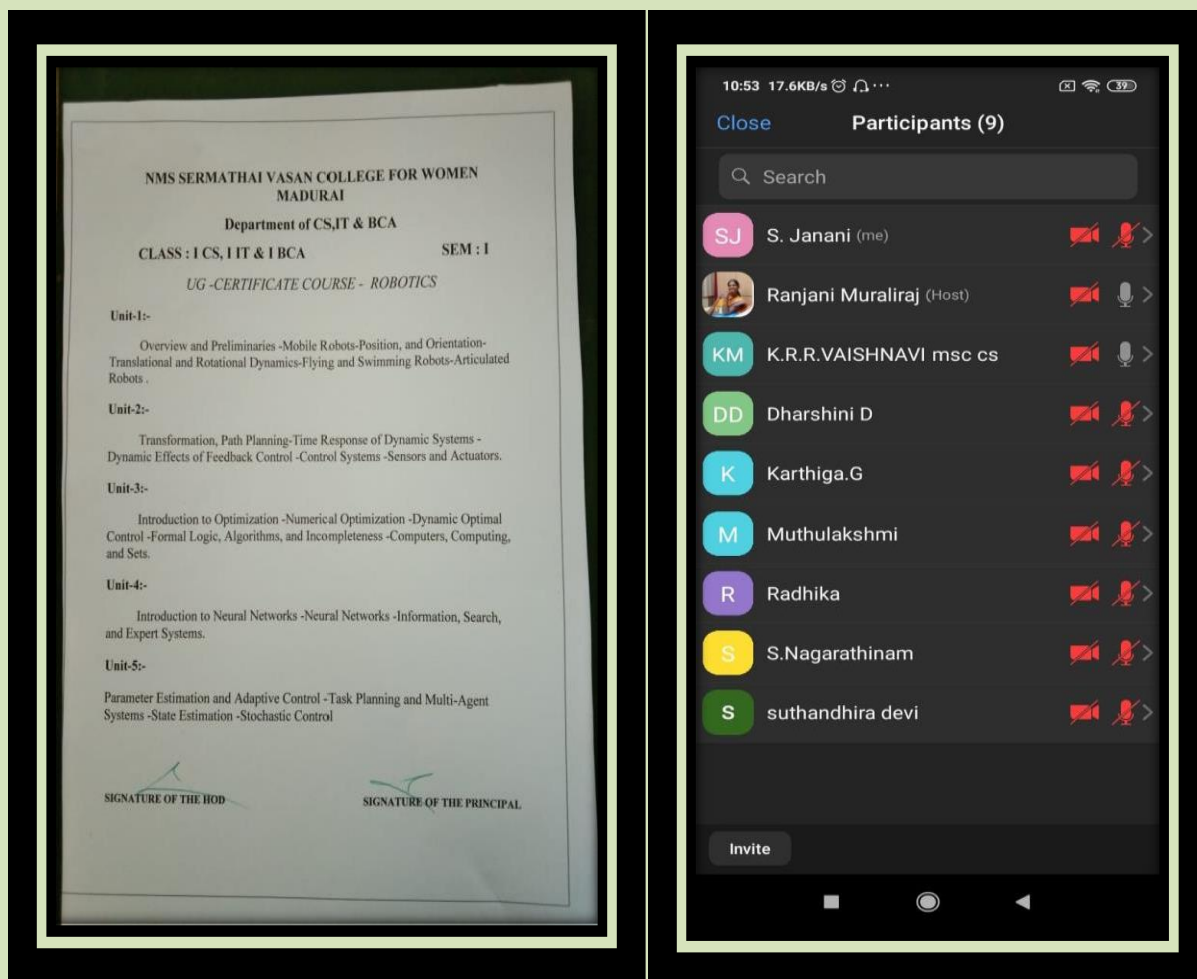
NMS SERMATHAI VASAN COLLEGE FOR WOMEN
MADURAI

Department of CS,IT & BCA

CLASS : I CS, I IT & I BCA SEM : I

UG -CERTIFICATE COURSE - ROBOTICS

Unit-1:-

Overview and Preliminaries -Mobile Robots-Position, and Orientation-Translational and Rotational Dynamics-Flying and Swimming Robots-Articulated Robots .

Unit-2:-

Transformation, Path Planning-Time Response of Dynamic Systems - Dynamic Effects of Feedback Control -Control Systems -Sensors and Actuators.

Unit-3:-

Introduction to Optimization -Numerical Optimization -Dynamic Optimal Control -Formal Logic, Algorithms, and Incompleteness -Computers, Computing, and Sets.

Unit-4:-

Introduction to Neural Networks -Neural Networks -Information, Search, and Expert Systems.

Unit-5:-

Parameter Estimation and Adaptive Control -Task Planning and Multi-Agent Systems -State Estimation -Stochastic Control

SIGNATURE OF THE HOD SIGNATURE OF THE PRINCIPAL

10:53 17.6KB/s 39

Close Participants (9)

Search

SJ S. Janani (me)

Ranjani Muraliraj (Host)

KM K.R.R.VAISHNAVI msc cs

DD Dharshini D

K Karthiga.G

M Muthulakshmi

R Radhika

S S.Nagarathinam

S suthandhira devi

Invite